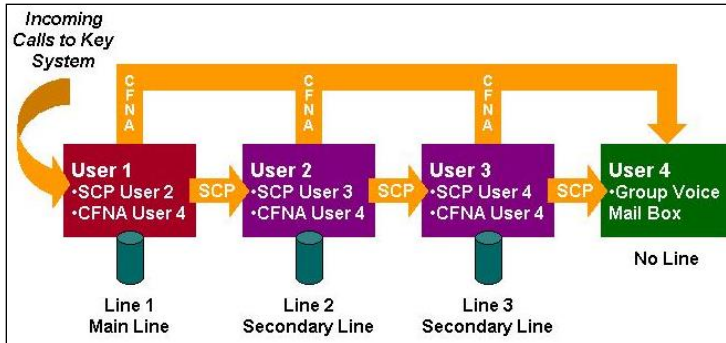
Incoming Calls to Key System

CFNA

CFNA

CFNA

User 1
•SCP User 2
•CFNA User 4

SCP

User 2
•SCP User 3
•CFNA User 4

SCP

User 3
•SCP User 4
•CFNA User 4

SCP

User 4
•Group Voice Mail Box

No Line

Line 1
Main Line

Line 2
Secondary Line

Line 3
Secondary Line